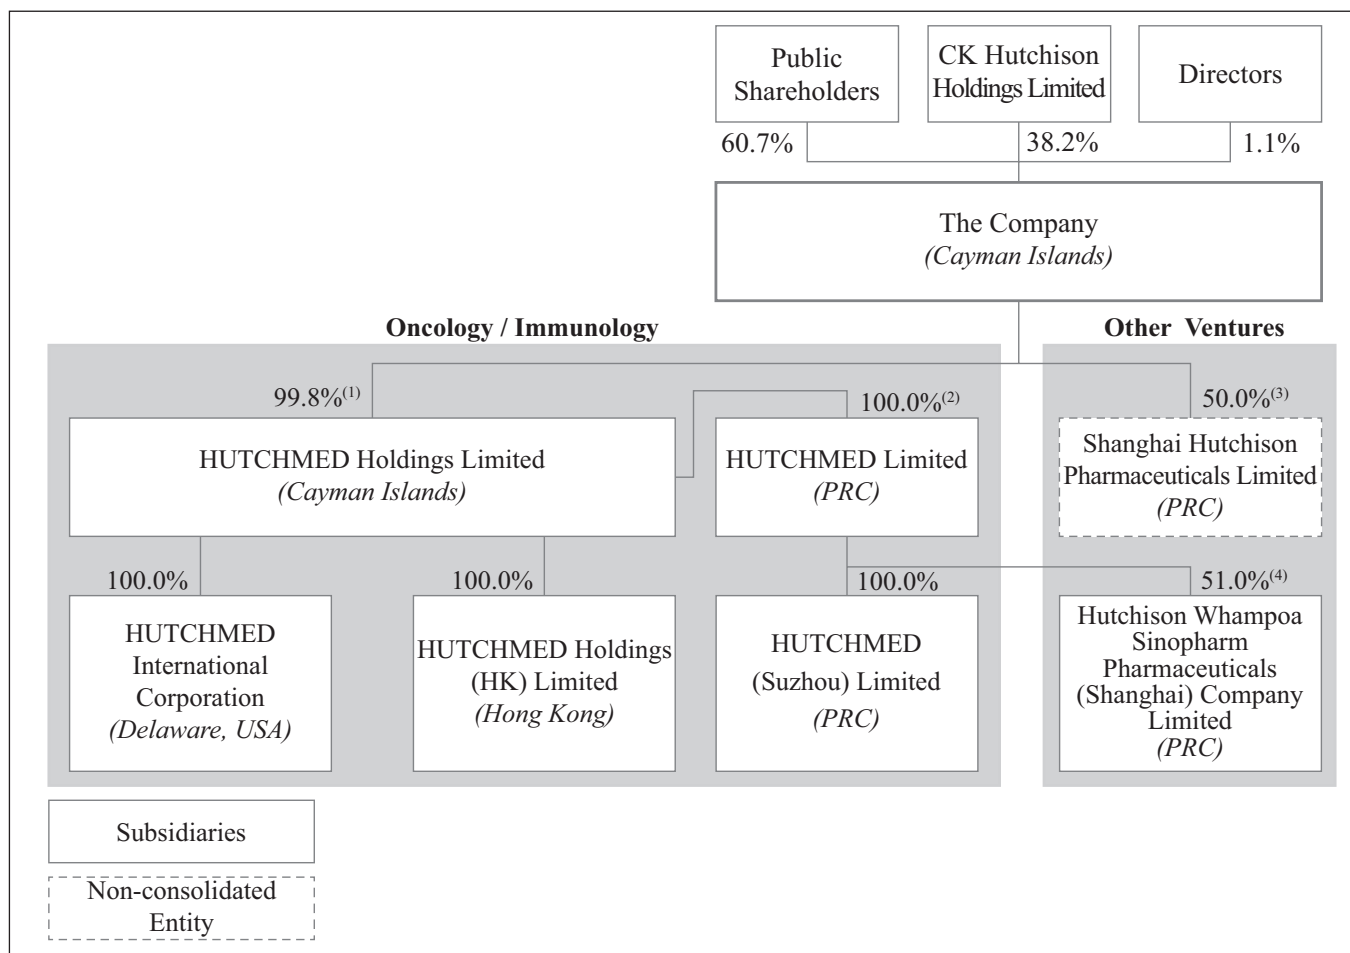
Public Shareholders

CK Hutchison Holdings Limited

Directors

60.7%

38.2%

1.1%

The Company
*(Cayman Islands)*

Oncology / Immunology

Other Ventures

99.8%$^{(1)}$

100.0%$^{(2)}$

50.0%$^{(3)}$

HUTCHMED Holdings Limited
*(Cayman Islands)*

HUTCHMED Limited
*(PRC)*

Shanghai Hutchison Pharmaceuticals Limited
*(PRC)*

100.0%

100.0%

100.0%

51.0%$^{(4)}$

HUTCHMED International Corporation
*(Delaware, USA)*

HUTCHMED Holdings (HK) Limited
*(Hong Kong)*

HUTCHMED (Suzhou) Limited
*(PRC)*

Hutchison Whampoa Sinopharm Pharmaceuticals (Shanghai) Company Limited
*(PRC)*

Subsidiaries

Non-consolidated Entity